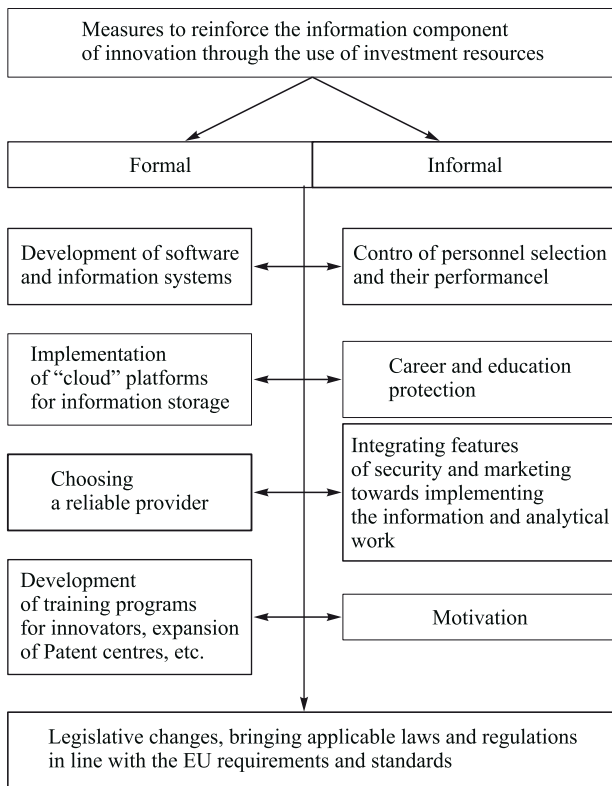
Measures to reinforce the information component of innovation through the use of investment resources

Formal

Informal

Development of software and information systems

Contro of personnel selection and their performancel

Implementation of "cloud" platforms for information storage

Career and education protection

Choosing a reliable provider

Integrating features of security and marketing towards implementing the information and analytical work

Development of training programs for innovators, expansion of Patent centres, etc.

Motivation

Legislative changes, bringing applicable laws and regulations in line with the EU requirements and standards